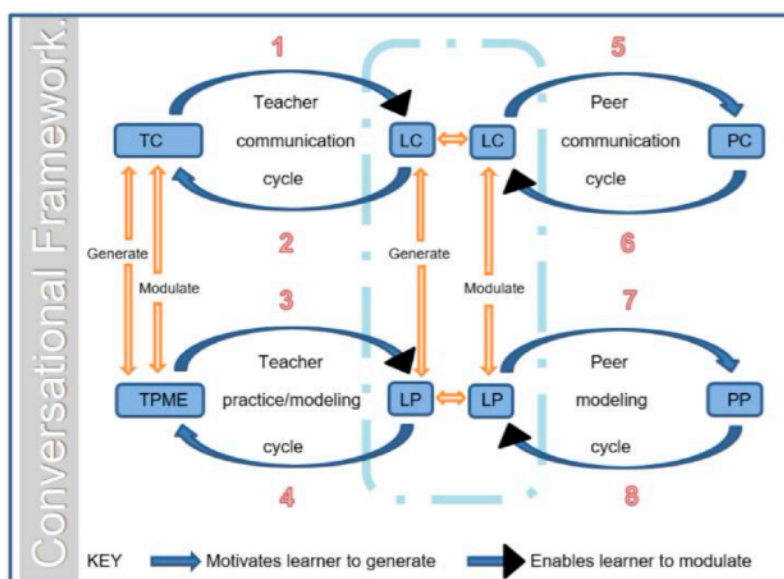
Conversational Framework.

1

Teacher communication cycle

TC

LC

LC

5

Peer communication cycle

PC

2

6

Generate

Modulate

Generate

Modulate

3

7

Teacher practice/modeling cycle

TPME

LP

LP

Peer modeling cycle

PP

4

8

KEY Motivates learner to generate Enables learner to modulate